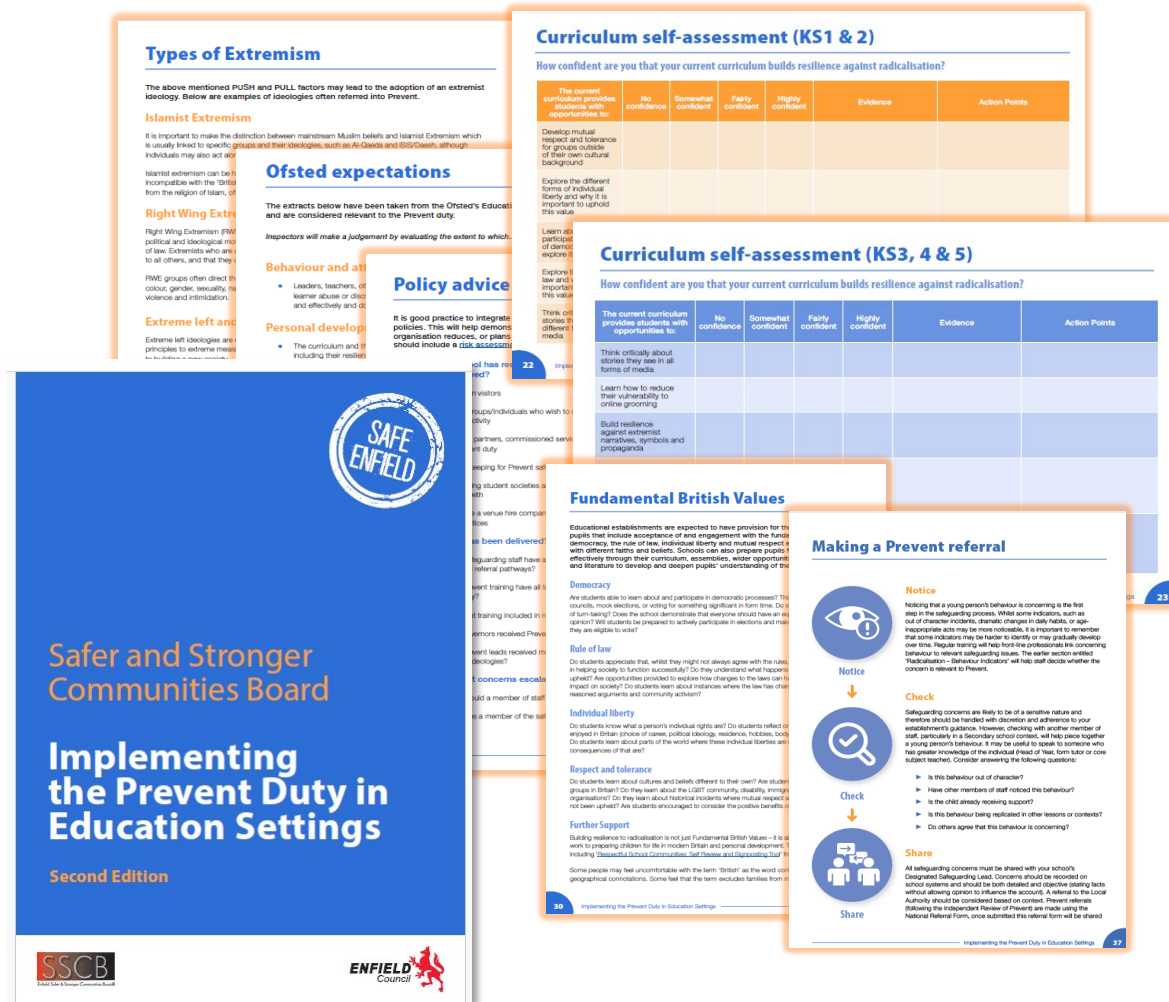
Types of Extremism

The above mentioned PUSH and PULL factors may lead to the adoption of an extremist ideology. Below are examples of ideologies often referred into Prevent.

Islamist Extremism

It is important to make the distinction between mainstream Muslim beliefs and Islamist Extremism which is usually linked to specific groups and their ideologies, such as Al-Qaeda and ISIS/Daesh, although individuals may also act alo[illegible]

Islamist extremism can be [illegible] incompatible with the 'Britis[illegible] from the religion of Islam, o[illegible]

Right Wing Extre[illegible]

Right Wing Extremism (RW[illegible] political and ideological mo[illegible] of law. Extremists who are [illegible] to all others, and that they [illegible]

RWE groups often direct th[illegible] colour, gender, sexuality, na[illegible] violence and intimidation.

Extreme left and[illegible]

Extreme left ideologies are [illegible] principles to extreme meas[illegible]

Ofsted expectations

The extracts below have been taken from the Ofsted's Educatio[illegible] and are considered relevant to the Prevent duty.

Inspectors will make a judgement by evaluating the extent to which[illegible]

Behaviour and att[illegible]

• Leaders, teachers, o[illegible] learner abuse or disc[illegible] and effectively and c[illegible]

Personal developm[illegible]

• The curriculum and th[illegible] including their resilien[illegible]

Policy advice

It is good practice to integrate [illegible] policies. This will help demons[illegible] organisation reduces, or plans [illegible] should include a risk assessm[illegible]

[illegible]ol has re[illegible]
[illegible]ed?
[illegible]n visitors
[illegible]roups/individuals who wish to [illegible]ctivity
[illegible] partners, commissioned servi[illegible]nt duty
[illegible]eeping for Prevent saf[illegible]
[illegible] student societies a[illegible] with
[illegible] a venue hire compan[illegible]ices
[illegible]s been delivered?
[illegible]guarding staff have a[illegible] referral pathways?
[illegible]vent training have all t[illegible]
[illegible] training included in r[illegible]
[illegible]ernors received Preve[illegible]
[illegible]vent leads received m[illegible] ideologies?
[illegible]t concerns escal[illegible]
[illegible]uld a member of staff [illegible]
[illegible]s a member of the saf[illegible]

Curriculum self-assessment (KS1 & 2)

How confident are you that your current curriculum builds resilience against radicalisation?

| The current curriculum provides students with opportunities to: | No confidence | Somewhat confident | Fairly confident | Highly confident | Evidence | Action Points |
|---|---|---|---|---|---|---|
| Develop mutual respect and tolerance for groups outside of their own cultural background | | | | | | |
| Explore the different forms of individual liberty and why it is important to uphold this value | | | | | | |
| Learn ab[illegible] participat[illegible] of democ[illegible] explore it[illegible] | | | | | | |
| Explore t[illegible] law and w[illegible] importan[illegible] this value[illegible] | | | | | | |
| Think criti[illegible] stories th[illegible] different t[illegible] media | | | | | | |

22 Imple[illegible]

Curriculum self-assessment (KS3, 4 & 5)

How confident are you that your current curriculum builds resilience against radicalisation?

| The current curriculum provides students with opportunities to: | No confidence | Somewhat confident | Fairly confident | Highly confident | Evidence | Action Points |
|---|---|---|---|---|---|---|
| Think critically about stories they see in all forms of media | | | | | | |
| Learn how to reduce their vulnerability to online grooming | | | | | | |
| Build resilience against extremist narratives, symbols and propaganda | | | | | | |

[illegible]gs 23

SAFE ENFIELD

Safer and Stronger Communities Board

Implementing the Prevent Duty in Education Settings

Second Edition

SSCB
Enfield Safer & Stronger Communities Board

ENFIELD Council

Fundamental British Values

Educational establishments are expected to have provision for the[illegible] pupils that include acceptance of and engagement with the funda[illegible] democracy, the rule of law, individual liberty and mutual respect a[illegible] with different faiths and beliefs. Schools can also prepare pupils t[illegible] effectively through their curriculum, assemblies, wider opportuniti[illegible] and literature to develop and deepen pupils' understanding of the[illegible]

Democracy

Are students able to learn about and participate in democratic processes? Thi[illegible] councils, mock elections, or voting for something significant in form time. Do s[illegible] of turn-taking? Does the school demonstrate that everyone should have an eq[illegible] opinion? Will students be prepared to actively participate in elections and mak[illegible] they are eligible to vote?

Rule of law

Do students appreciate that, whilst they might not always agree with the rules, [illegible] in helping society to function successfully? Do they understand what happens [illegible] upheld? Are opportunities provided to explore how changes to the laws can ha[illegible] impact on society? Do students learn about instances where the law has chan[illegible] reasoned arguments and community activism?

Individual liberty

Do students know what a person's individual rights are? Do students reflect o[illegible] enjoyed in Britain (choice of career, political ideology, residence, hobbies, body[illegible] Do students learn about parts of the world where these individual liberties are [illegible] consequences of that are?

Respect and tolerance

Do students learn about cultures and beliefs different to their own? Are studen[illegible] groups in Britain? Do they learn about the LGBT community, disability, immigr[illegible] organisations? Do they learn about historical incidents where mutual respect a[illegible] not been upheld? Are students encouraged to consider the positive benefits o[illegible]

Further Support

Building resilience to radicalisation is not just Fundamental British Values – It is a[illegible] work to preparing children for life in modern Britain and personal development. T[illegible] including 'Respectful School Communities: Self Review and Signposting Tool' fr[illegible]

Some people may feel uncomfortable with the term "British" as the word con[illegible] geographical connotations. Some feel that the term excludes families from m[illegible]

30 Implementing the Prevent Duty in Education Settings

Making a Prevent referral

Notice

Noticing that a young person's behaviour is concerning is the first step in the safeguarding process. Whilst some indicators, such as out of character incidents, dramatic changes in daily habits, or age-inappropriate acts may be more noticeable, it is important to remember that some indicators may be harder to identify or may gradually develop over time. Regular training will help front-line professionals link concerning behaviour to relevant safeguarding issues. The earlier section entitled 'Radicalisation – Behaviour Indicators' will help staff decide whether the concern is relevant to Prevent.

Check

Safeguarding concerns are likely to be of a sensitive nature and therefore should be handled with discretion and adherence to your establishment's guidance. However, checking with another member of staff, particularly in a Secondary school context, will help piece together a young person's behaviour. It may be useful to speak to someone who has greater knowledge of the individual (Head of Year, form tutor or core subject teacher). Consider answering the following questions:

• Is this behaviour out of character?
• Have other members of staff noticed this behaviour?
• Is the child already receiving support?
• Is this behaviour being replicated in other lessons or contexts?
• Do others agree that this behaviour is concerning?

Share

All safeguarding concerns must be shared with your school's Designated Safeguarding Lead. Concerns should be recorded on school systems and should be both detailed and objective (stating facts without allowing opinion to influence the account). A referral to the Local Authority should be considered based on context. Prevent referrals (following the Independent Review of Prevent) are made using the National Referral Form, once submitted this referral form will be shared

Notice
Check
Share

Implementing the Prevent Duty in Education Settings 37